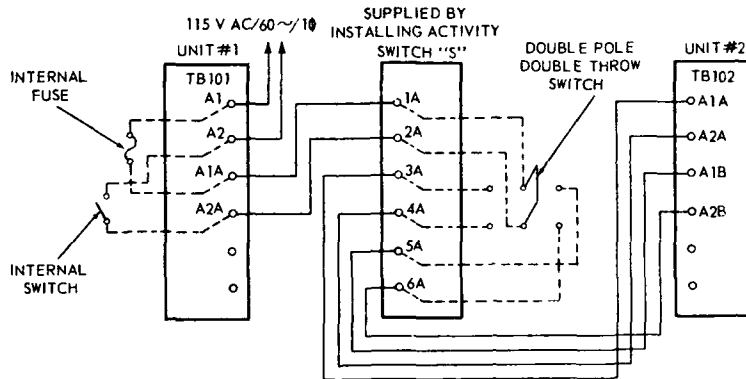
115 V AC/60 ~/ 1Φ

SUPPLIED BY INSTALLING ACTIVITY SWITCH "S"

UNIT #1

TB101

INTERNAL FUSE

A1

A2

A1A

A2A

INTERNAL SWITCH

1A

2A

3A

4A

5A

6A

DOUBLE POLE DOUBLE THROW SWITCH

UNIT #2

TB102

A1A

A2A

A1B

A2B